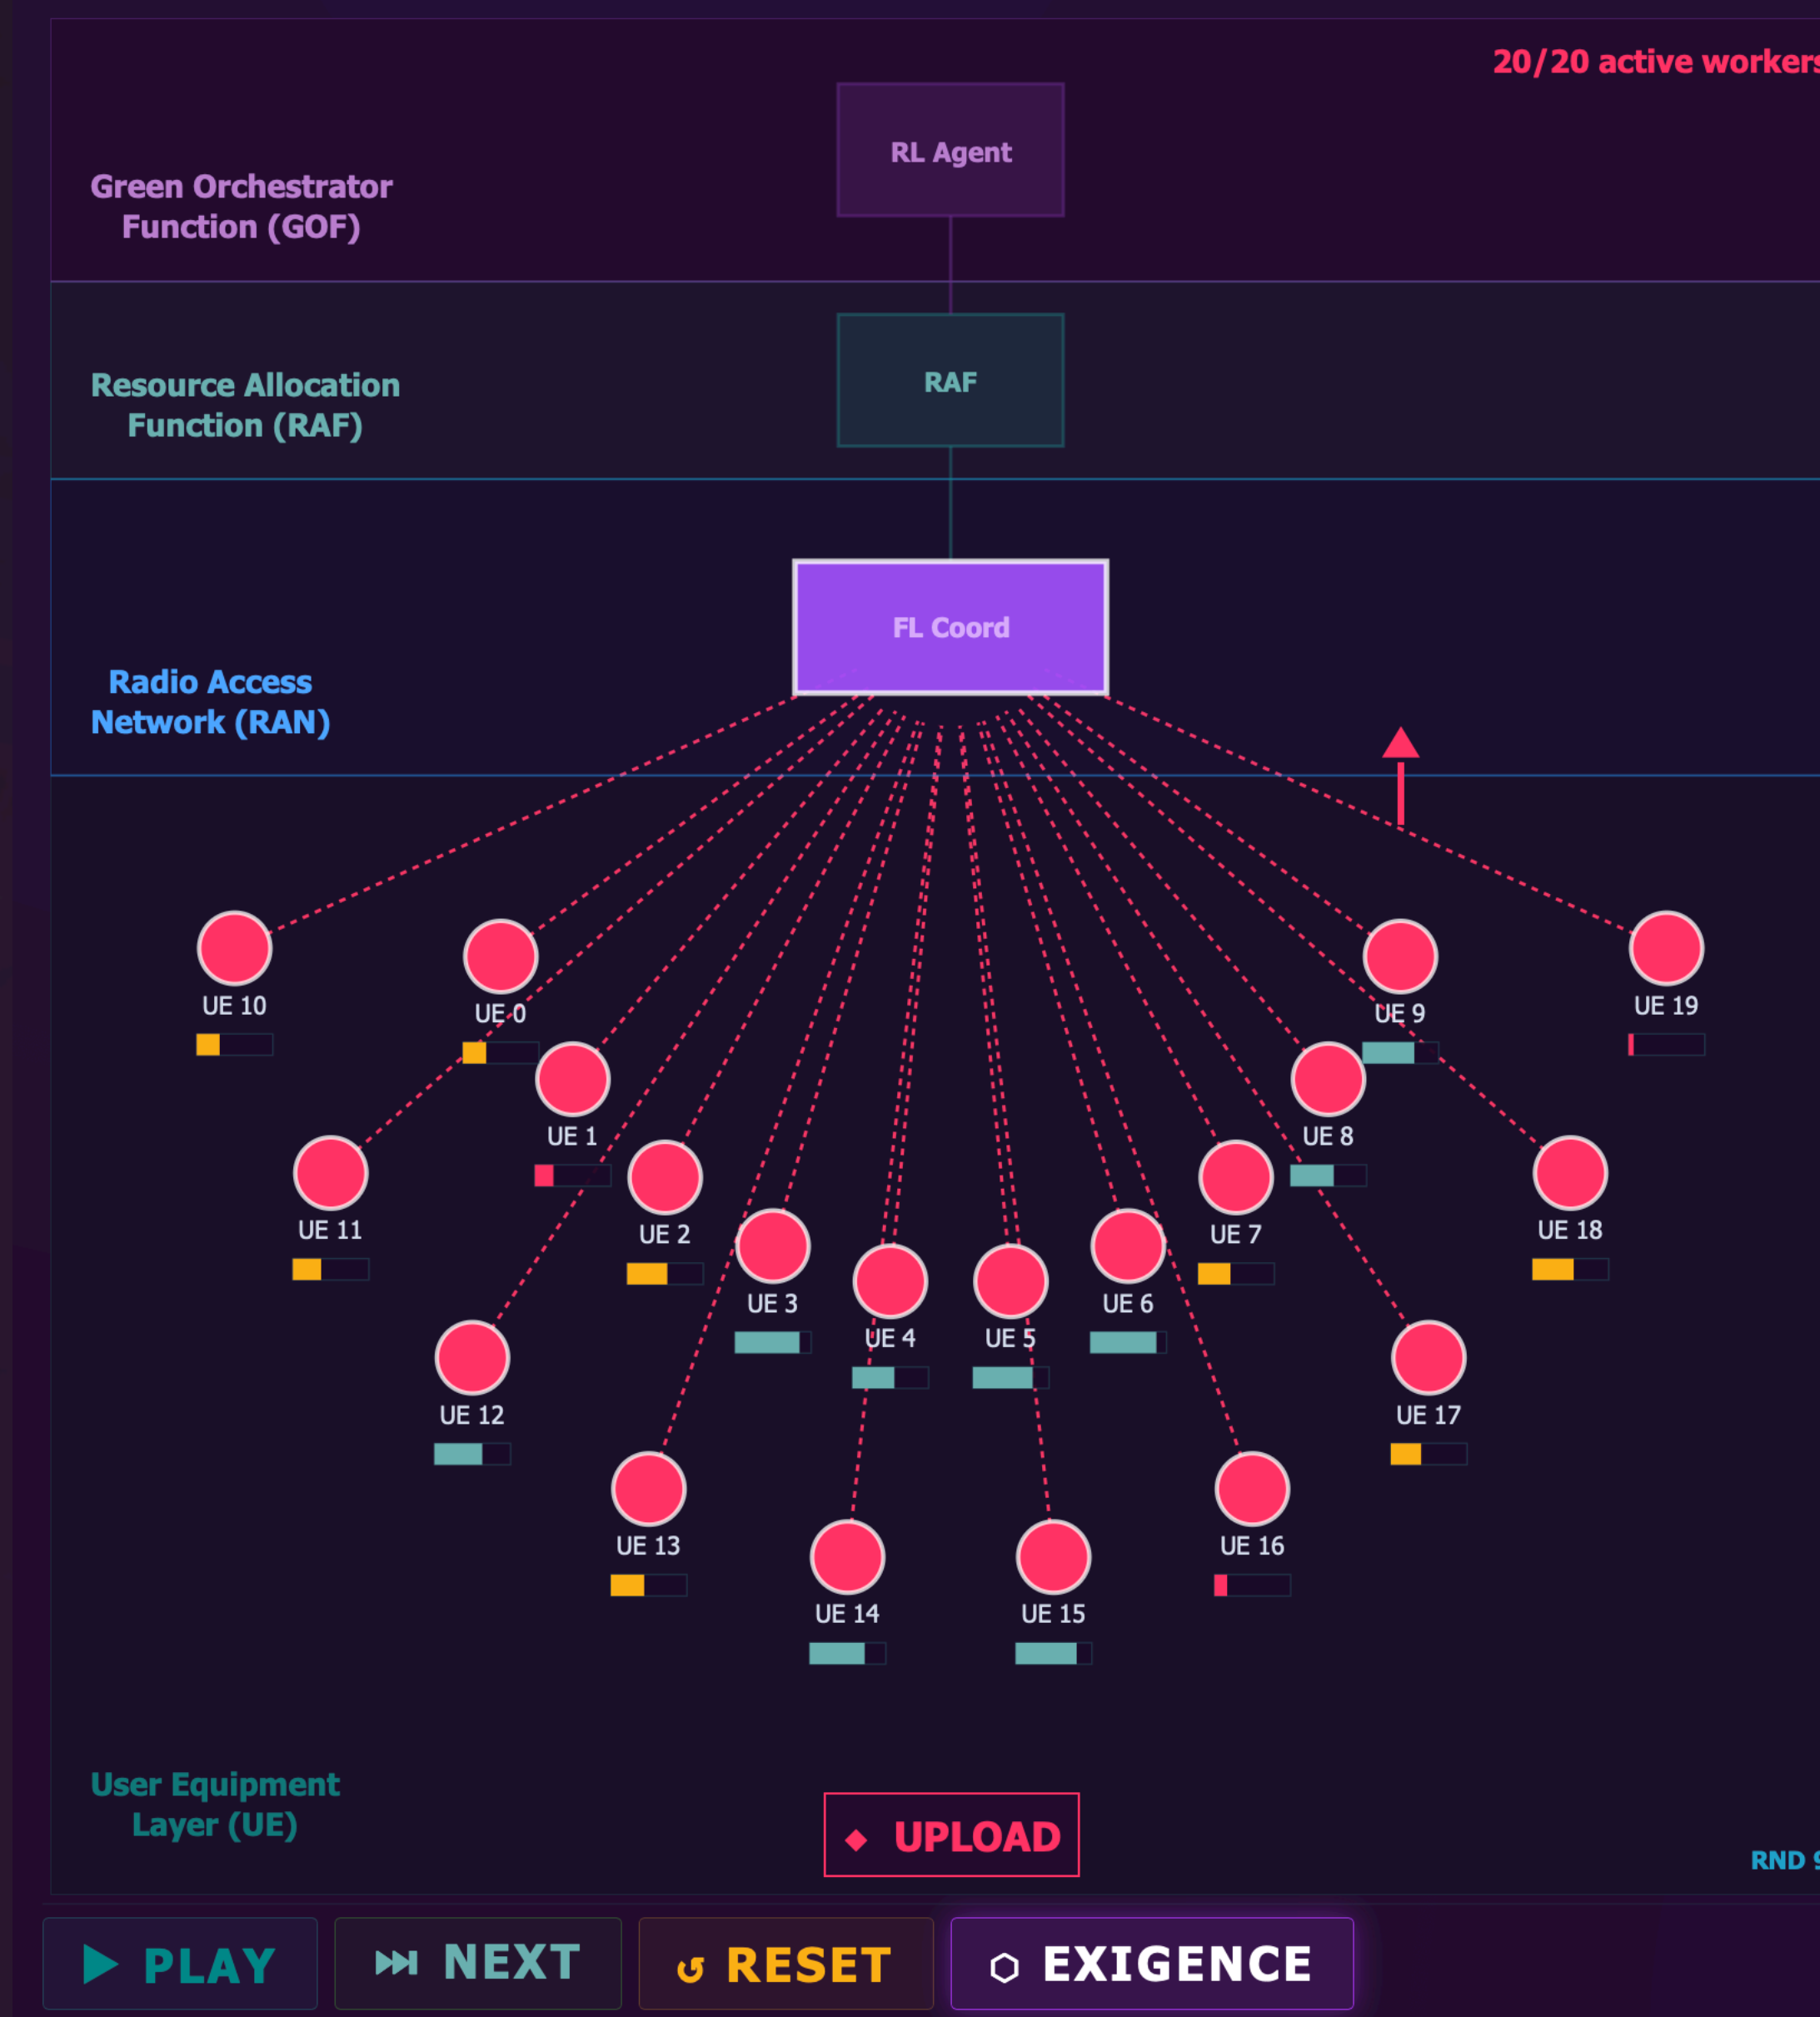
20/20 active workers

RL Agent

Green Orchestrator Function (GOF)

RAF

Resource Allocation Function (RAF)

FL Coord

Radio Access Network (RAN)

UE 10

UE 0

UE 9

UE 19

UE 1

UE 8

UE 11

UE 2

UE 7

UE 18

UE 3

UE 4

UE 5

UE 6

UE 12

UE 17

UE 13

UE 16

UE 14

UE 15

User Equipment Layer (UE)

◆ UPLOAD

RND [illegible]

▶ PLAY

⏭ NEXT

↺ RESET

⬡ EXIGENCE